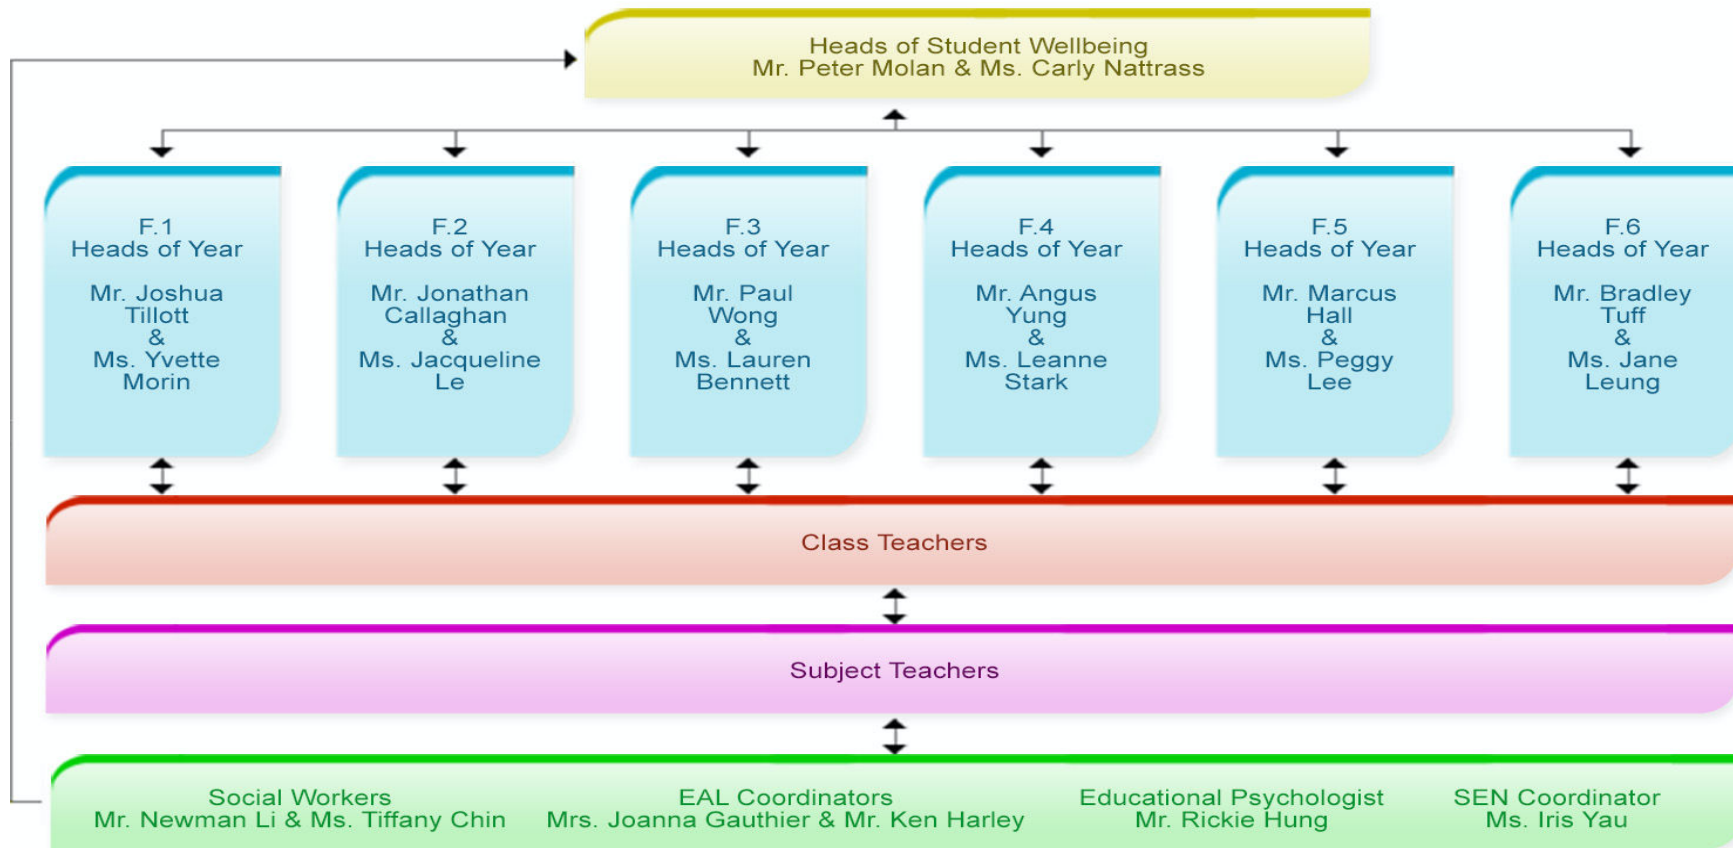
Heads of Student Wellbeing
Mr. Peter Molan & Ms. Carly Nattrass

F.1
Heads of Year
Mr. Joshua Tillott & Ms. Yvette Morin

F.2
Heads of Year
Mr. Jonathan Callaghan & Ms. Jacqueline Le

F.3
Heads of Year
Mr. Paul Wong & Ms. Lauren Bennett

F.4
Heads of Year
Mr. Angus Yung & Ms. Leanne Stark

F.5
Heads of Year
Mr. Marcus Hall & Ms. Peggy Lee

F.6
Heads of Year
Mr. Bradley Tuff & Ms. Jane Leung

Class Teachers

Subject Teachers

Social Workers
Mr. Newman Li & Ms. Tiffany Chin

EAL Coordinators
Mrs. Joanna Gauthier & Mr. Ken Harley

Educational Psychologist
Mr. Rickie Hung

SEN Coordinator
Ms. Iris Yau